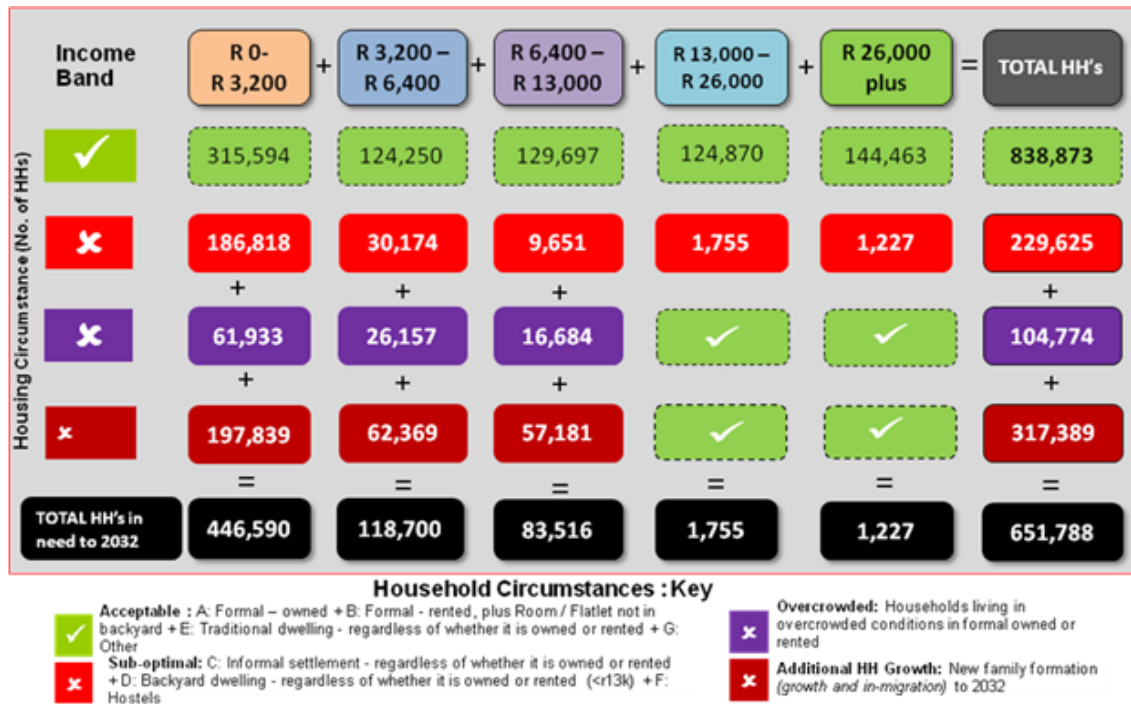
| Income Band | R 0- R 3,200 | + | R 3,200 – R 6,400 | + | R 6,400 – R 13,000 | + | R 13,000 – R 26,000 | + | R 26,000 plus | = | TOTAL HH's |
|---|---|---|---|---|---|---|---|---|---|---|---|
| ✓ | 315,594 | | 124,250 | | 129,697 | | 124,870 | | 144,463 | | 838,873 |
| ✗ | 186,818 | | 30,174 | | 9,651 | | 1,755 | | 1,227 | | 229,625 |
| | + | | + | | + | | | | | | + |
| ✗ | 61,933 | | 26,157 | | 16,684 | | ✓ | | ✓ | | 104,774 |
| | + | | + | | + | | | | | | + |
| ✗ | 197,839 | | 62,369 | | 57,181 | | ✓ | | ✓ | | 317,389 |
| | = | | = | | = | | = | | = | | = |
| TOTAL HH's in need to 2032 | 446,590 | | 118,700 | | 83,516 | | 1,755 | | 1,227 | | 651,788 |

Housing Circumstance (No. of HHs)

Household Circumstances : Key

Acceptable : A: Formal – owned + B: Formal - rented, plus Room / Flatlet not in backyard + E: Traditional dwelling - regardless of whether it is owned or rented + G: Other

Sub-optimal: C: Informal settlement - regardless of whether it is owned or rented + D: Backyard dwelling - regardless of whether it is owned or rented (<r13k) + F: Hostels

Overcrowded: Households living in overcrowded conditions in formal owned or rented

Additional HH Growth: New family formation (growth and in-migration) to 2032